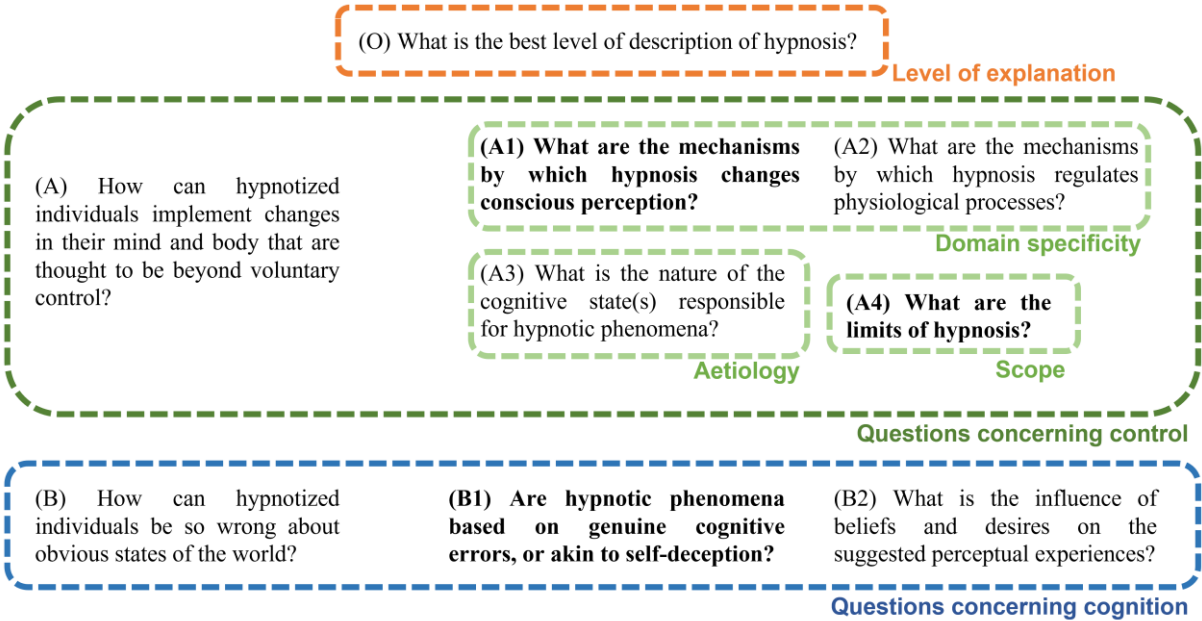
(O) What is the best level of description of hypnosis?

Level of explanation

(A) How can hypnotized individuals implement changes in their mind and body that are thought to be beyond voluntary control?

(A1) What are the mechanisms by which hypnosis changes conscious perception?

(A2) What are the mechanisms by which hypnosis regulates physiological processes?

Domain specificity

(A3) What is the nature of the cognitive state(s) responsible for hypnotic phenomena?

Aetiology

(A4) What are the limits of hypnosis?

Scope

Questions concerning control

(B) How can hypnotized individuals be so wrong about obvious states of the world?

(B1) Are hypnotic phenomena based on genuine cognitive errors, or akin to self-deception?

(B2) What is the influence of beliefs and desires on the suggested perceptual experiences?

Questions concerning cognition